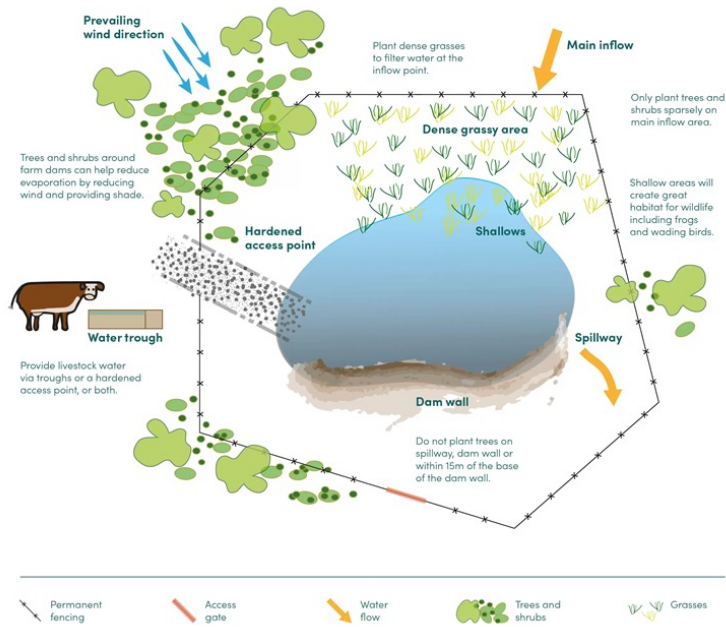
Prevailing wind direction

Plant dense grasses to filter water at the inflow point.

Main inflow

Only plant trees and shrubs sparsely on main inflow area.

Dense grassy area

Trees and shrubs around farm dams can help reduce evaporation by reducing wind and providing shade.

Shallow areas will create great habitat for wildlife including frogs and wading birds.

Hardened access point

Shallows

Water trough

Spillway

Provide livestock water via troughs or a hardened access point, or both.

Dam wall

Do not plant trees on spillway, dam wall or within 15m of the base of the dam wall.

Permanent fencing

Access gate

Water flow

Trees and shrubs

Grasses